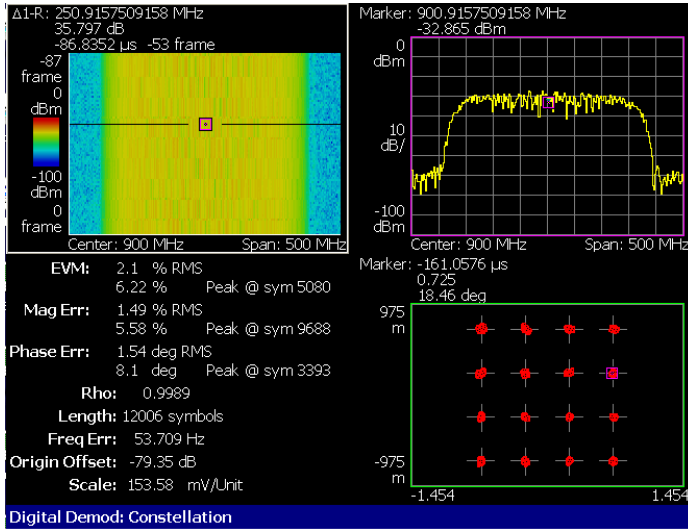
Δ1-R: 250.9157509158 MHz
35.797 dB
-86.8352 µs -53 frame

-87 frame
0 dBm

-100 dBm
0 frame

Center: 900 MHz Span: 500 MHz

Marker: 900.9157509158 MHz
-32.865 dBm

0 dBm

10 dB/

-100 dBm

Center: 900 MHz Span: 500 MHz

EVM: 2.1 % RMS
6.22 % Peak @ sym 5080

Mag Err: 1.49 % RMS
5.58 % Peak @ sym 9688

Phase Err: 1.54 deg RMS
8.1 deg Peak @ sym 3393

Rho: 0.9989

Length: 12006 symbols

Freq Err: 53.709 Hz

Origin Offset: -79.35 dB

Scale: 153.58 mV/Unit

Marker: -161.0576 µs
0.725
18.46 deg

975 m

-975 m

-1.454 1.454

Digital Demod: Constellation